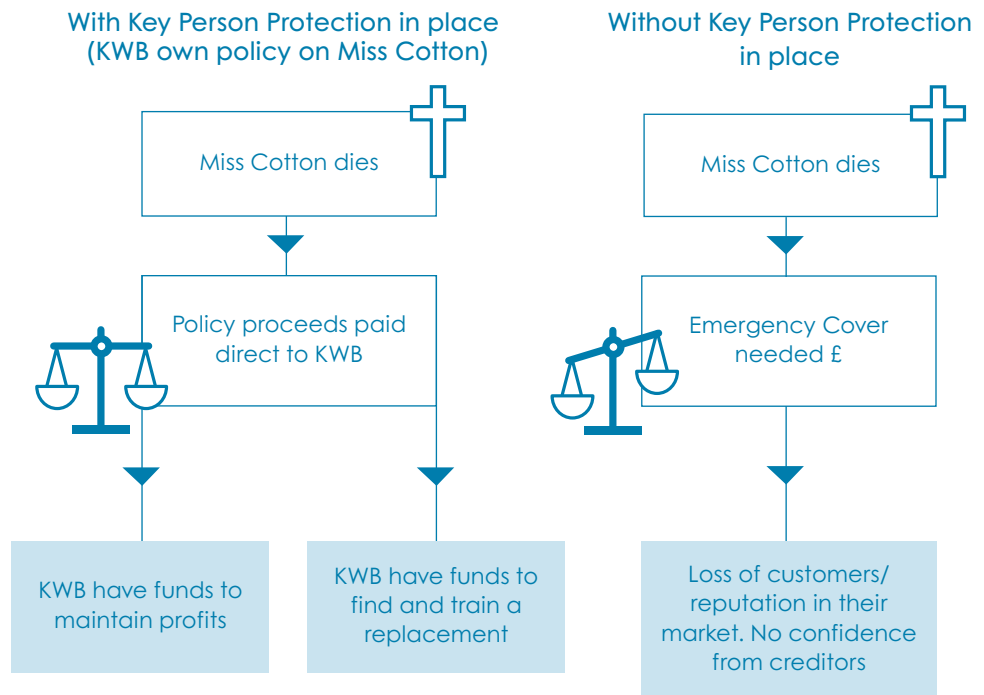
With Key Person Protection in place (KWB own policy on Miss Cotton)

Miss Cotton dies

Policy proceeds paid direct to KWB

KWB have funds to maintain profits

KWB have funds to find and train a replacement

Without Key Person Protection in place

Miss Cotton dies

Emergency Cover needed £

Loss of customers/ reputation in their market. No confidence from creditors